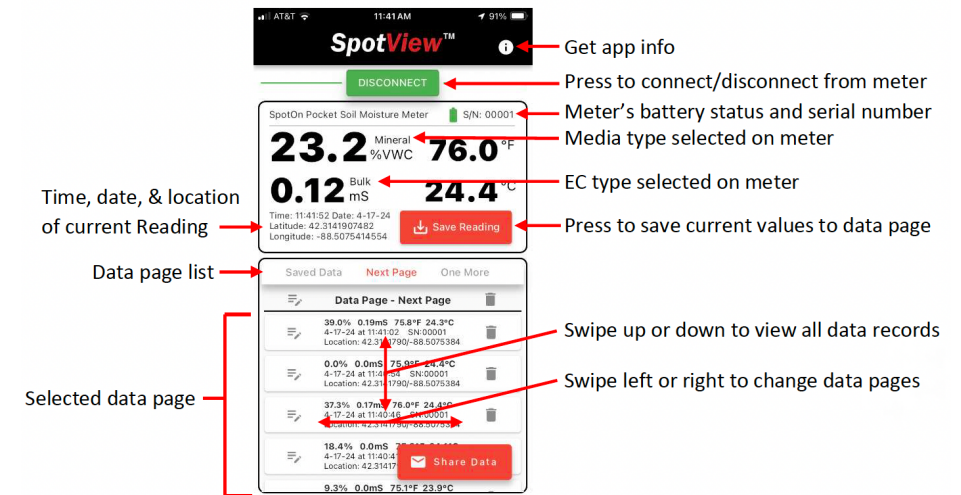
AT&T 11:41 AM 91%

SpotView™

Get app info

DISCONNECT

Press to connect/disconnect from meter

SpotOn Pocket Soil Moisture Meter S/N: 00001

Meter's battery status and serial number

23.2 Mineral %VWC 76.0 °F

Media type selected on meter

0.12 Bulk mS 24.4 °C

EC type selected on meter

Time, date, & location of current Reading

Time: 11:41:52 Date: 4-17-24
Latitude: 42.3141907482
Longitude: -88.5075414554

Save Reading

Press to save current values to data page

Data page list

Saved Data Next Page One More

Data Page - Next Page

39.0% 0.19mS 75.8°F 24.3°C
4-17-24 at 11:41:02 SN:00001
Location: 42.3141790/-88.5075384

Swipe up or down to view all data records

0.0% 0.0mS 75.9°F 24.4°C
4-17-24 at 11:40:54 SN:00001
Location: 42.3141790/-88.5075384

Swipe left or right to change data pages

Selected data page

37.3% 0.17mS 76.0°F 24.4°C
4-17-24 at 11:40:46 SN:00001
Location: 42.3141790/-88.5075384

18.4% 0.0mS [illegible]
4-17-24 at 11:40:4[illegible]
Location: 42.314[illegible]

Share Data

9.3% 0.0mS 75.1°F 23.9°C